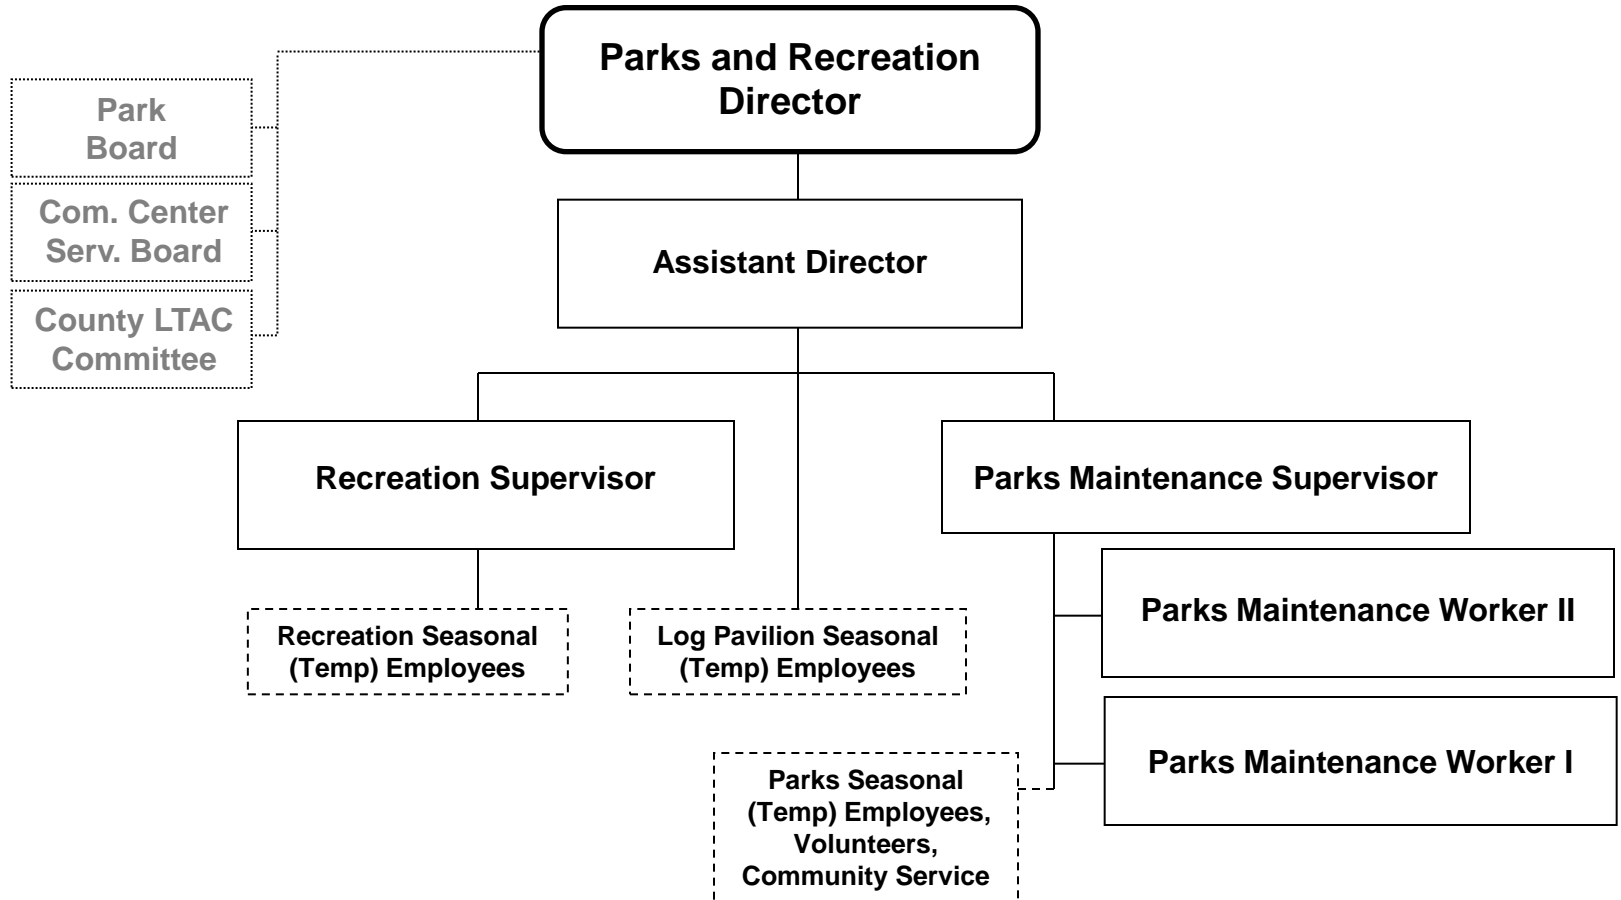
Parks and Recreation Director

Park Board

Com. Center Serv. Board

County LTAC Committee

Assistant Director

Recreation Supervisor

Parks Maintenance Supervisor

Recreation Seasonal (Temp) Employees

Log Pavilion Seasonal (Temp) Employees

Parks Maintenance Worker II

Parks Maintenance Worker I

Parks Seasonal (Temp) Employees, Volunteers, Community Service